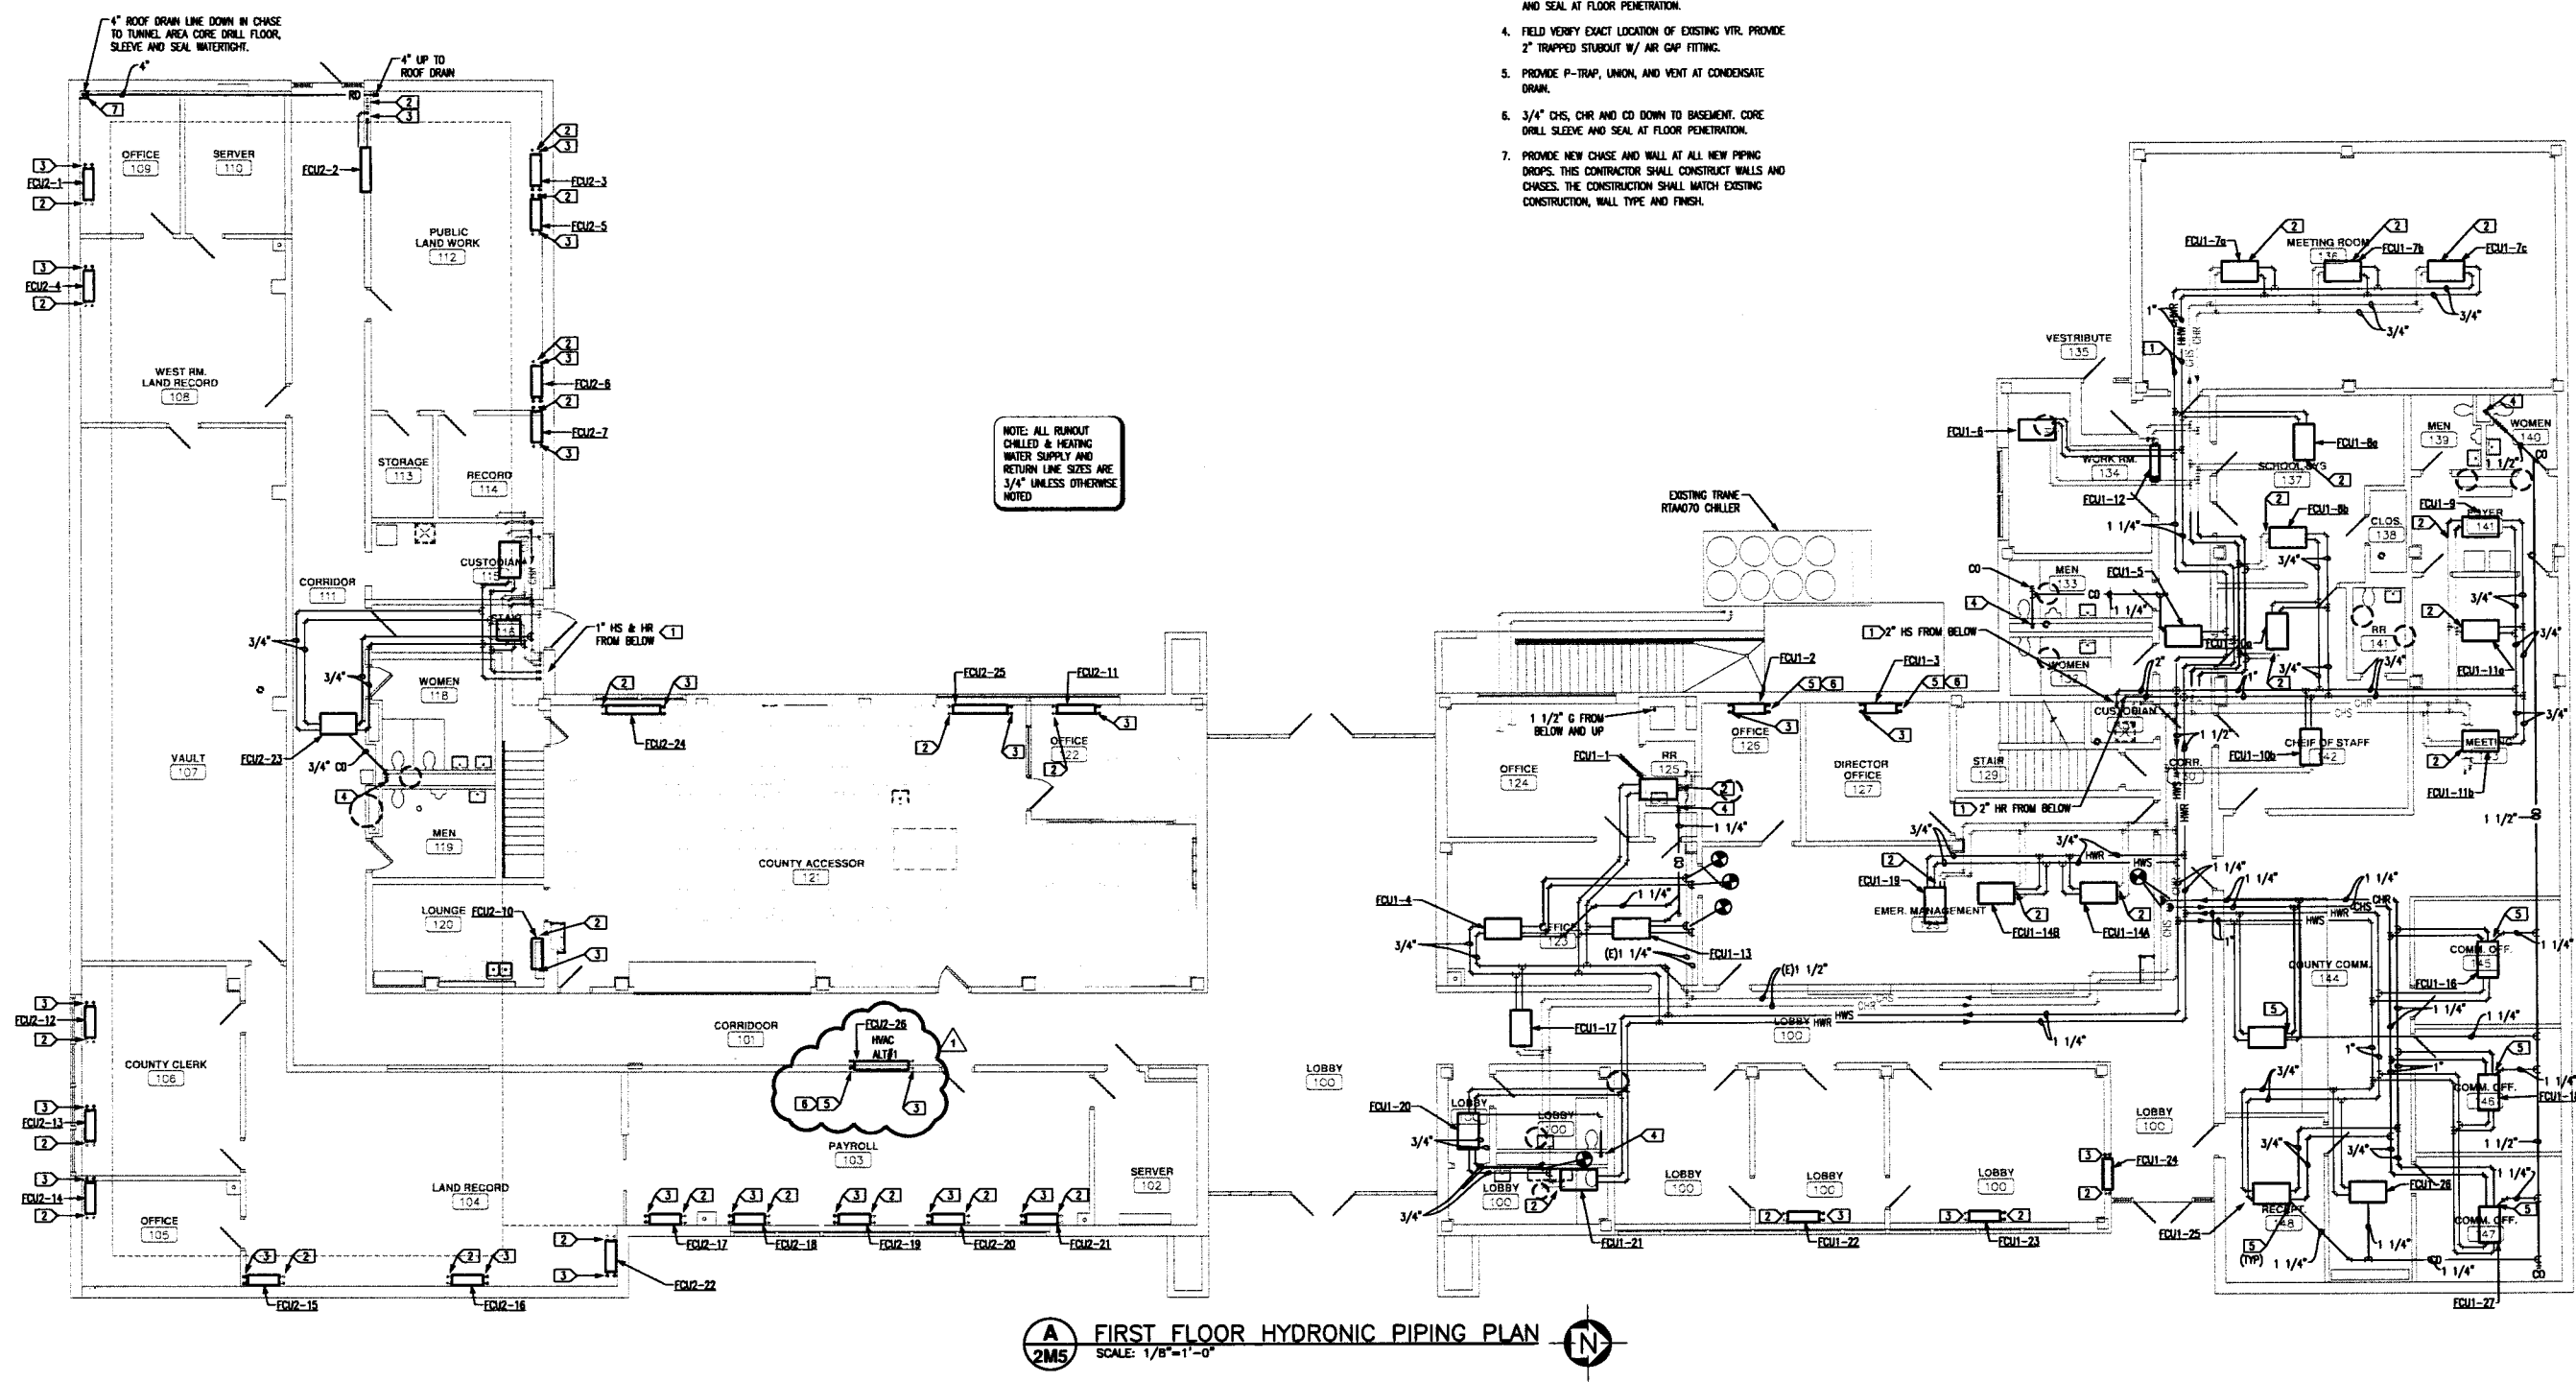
AND SEAL AT FLOOR PENETRATION.

4. FIELD VERIFY EXACT LOCATION OF EXISTING VTR. PROVIDE 2" TRAPPED STUBOUT W/ AIR GAP FITTING.

5. PROVIDE P-TRAP, UNION, AND VENT AT CONDENSATE DRAIN.

6. 3/4" CHS, CHR AND CD DOWN TO BASEMENT. CORE DRILL SLEEVE AND SEAL AT FLOOR PENETRATION.

7. PROVIDE NEW CHASE AND WALL AT ALL NEW PIPING DROPS. THIS CONTRACTOR SHALL CONSTRUCT WALLS AND CHASES. THE CONSTRUCTION SHALL MATCH EXISTING CONSTRUCTION, WALL TYPE AND FINISH.

4" ROOF DRAIN LINE DOWN IN CHASE TO TUNNEL AREA CORE DRILL FLOOR, SLEEVE AND SEAL WATERTIGHT.

4" UP TO ROOF DRAIN

4"

RD

NOTE: ALL RUNOUT CHILLED & HEATING WATER SUPPLY AND RETURN LINE SIZES ARE 3/4" UNLESS OTHERWISE NOTED

OFFICE 109
SERVER 110
PUBLIC LAND WORK 112
WEST RM. LAND RECORD 108
STORAGE 113
RECORD 114
CUSTODIAN 115
CORRIDOR 111
WOMEN 118
MEN 119
VAULT 107
LOUNGE 120
COUNTY ACCESSOR 121
OFFICE 122
CORRIDOOR 101
COUNTY CLERK 106
OFFICE 105
LAND RECORD 104
PAYROLL 103
SERVER 102
LOBBY 100

FCU2-1 FCU2-2 FCU2-3 FCU2-4 FCU2-5 FCU2-6 FCU2-7 FCU2-10 FCU2-11 FCU2-12 FCU2-13 FCU2-14 FCU2-15 FCU2-16 FCU2-17 FCU2-18 FCU2-19 FCU2-20 FCU2-21 FCU2-22 FCU2-23 FCU2-24 FCU2-25
FCU2-26 HVAC ALT#1

1" HS & HR FROM BELOW
3/4" CO

EXISTING TRANE RTAA070 CHILLER

VESTRIBUTE 135
MEETING ROOM 136
WORK RM. 134
SCHOOL SVS 137
MEN 139
WOMEN 140
CLOS. 138
FOYER 141
MEN 133
WOMEN 132
RR 141
CUSTODIAN 131
STAIR 129
CORR. 130
CHEIF OF STAFF 142
MEETING 143
OFFICE 124
RR 125
OFFICE 126
DIRECTOR OFFICE 127
OFFICE 123
EMER. MANAGEMENT 128
COUNTY COMM. 144
COMM. OFF. 145
COMM. OFF. 146
COMM. OFF. 147
RECEPT 148
LOBBY 100

FCU1-1 FCU1-2 FCU1-3 FCU1-4 FCU1-5 FCU1-6 FCU1-7a FCU1-7b FCU1-7c FCU1-8a FCU1-8b FCU1-9 FCU1-10a FCU1-10b FCU1-11a FCU1-11b FCU1-12 FCU1-13 FCU1-14A FCU1-14B FCU1-16 FCU1-17 FCU1-19 FCU1-20 FCU1-21 FCU1-22 FCU1-23 FCU1-24 FCU1-25 FCU1-26 FCU1-27

2" HS FROM BELOW
2" HR FROM BELOW
1 1/2" G FROM BELOW AND UP
CHS CHR HWS HWR CO
1" 1 1/4" 1 1/2" 2" 3/4" (E)1 1/4" (E)1 1/2"
5 (TYP)

A 2M5 FIRST FLOOR HYDRONIC PIPING PLAN
SCALE: 1/8"=1'-0"
N